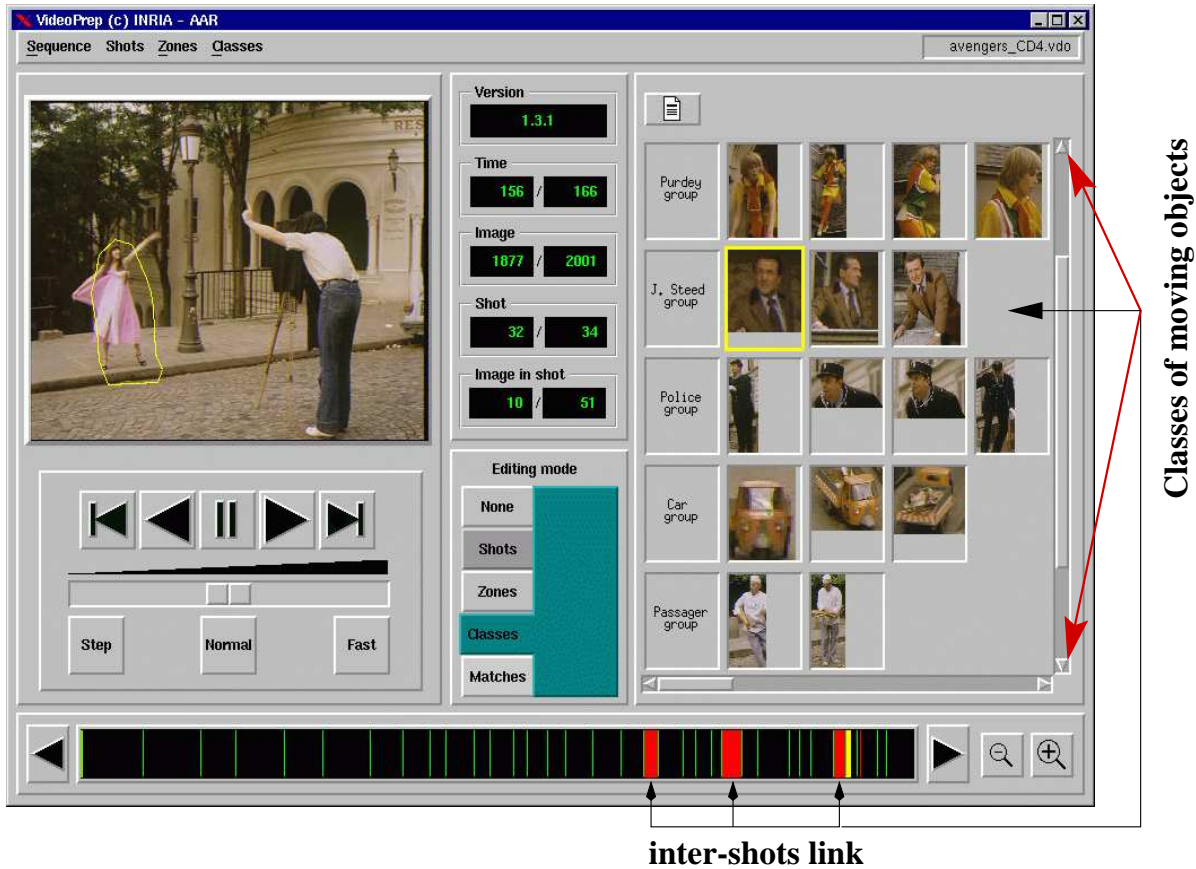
VideoPrep (c) INRIA - AAR

Sequence Shots Zones Classes

avengers_CD4.vdo

RES

Version
1.3.1

Time
156 / 166

Image
1877 / 2001

Shot
32 / 34

Image in shot
10 / 51

Editing mode
None
Shots
Zones
Classes
Matches

Step Normal Fast

Purdey group

J. Steed group

Police group

Car group

Passager group

Classes of moving objects

inter-shots link